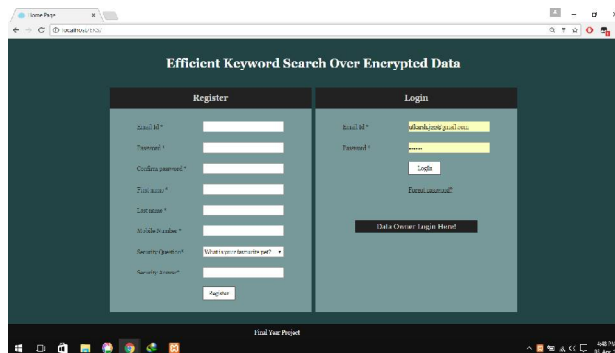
Home Page

localhost:8080/

Efficient Keyword Search Over Encrypted Data

Register

Email Id *

Password *

Confirm password *

First name *

Last name *

Mobile Number *

Security Question*

What is your favourite pet?

Security Answer*

Register

Login

Email Id *

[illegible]@gmail.com

Password *

••••••

Login

Forgot password?

Data Owner Login Here!

Final Year Project